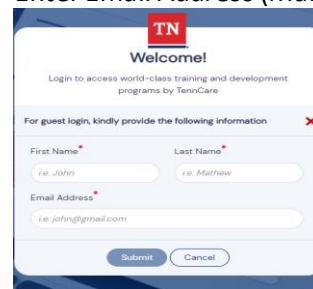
Enter Email Address (M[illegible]

TN

Welcome!

Login to access world-class training and development programs by TennCare

For guest login, kindly provide the following information

First Name*

i.e. John

Last Name*

i.e. Mathew

Email Address*

i.e. john@gmail.com

Submit

Cancel